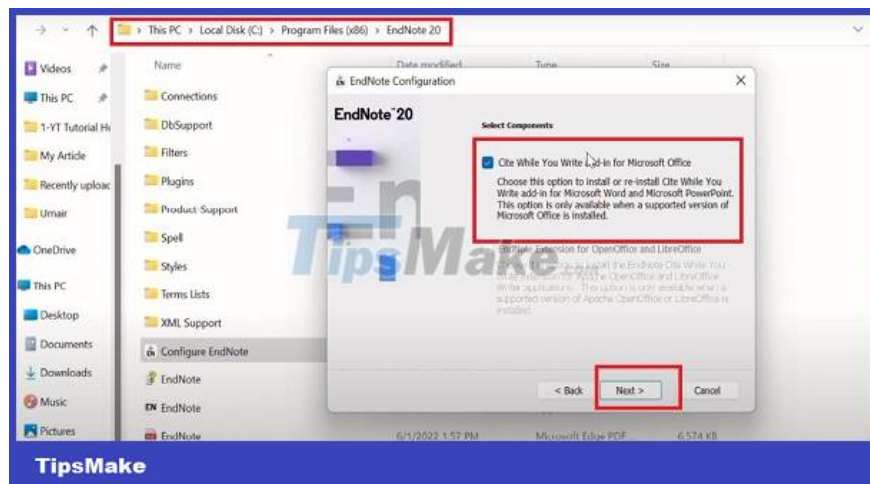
> This PC > Local Disk (C:) > Program Files (x86) > EndNote 20

Videos
This PC
1-YT Tutorial H
My Article
Recently uploa
Umair
OneDrive
This PC
Desktop
Documents
Downloads
Music
Pictures

Name
Connections
DbSupport
Filters
Plugins
Product Support
Spell
Styles
Terms Lists
XML Support
Configure EndNote
EndNote
EndNote
EndNote

Date modified
Type
Size

6/1/2022 1:57 PM
Microsoft Edge PDF...
6,574 KB

EndNote Configuration

EndNote 20

Select Components

Cite While You Write Add-in for Microsoft Office

Choose this option to install or re-install Cite While You Write add-in for Microsoft Word and Microsoft PowerPoint. This option is only available when a supported version of Microsoft Office is installed.

EndNote Extension for OpenOffice and LibreOffice

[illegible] install the EndNote Cite While You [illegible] OpenOffice and LibreOffice Writer applications. This option is only available when a supported version of Apache OpenOffice or LibreOffice is installed.

TipsMake

< Back
Next >
Cancel

TipsMake